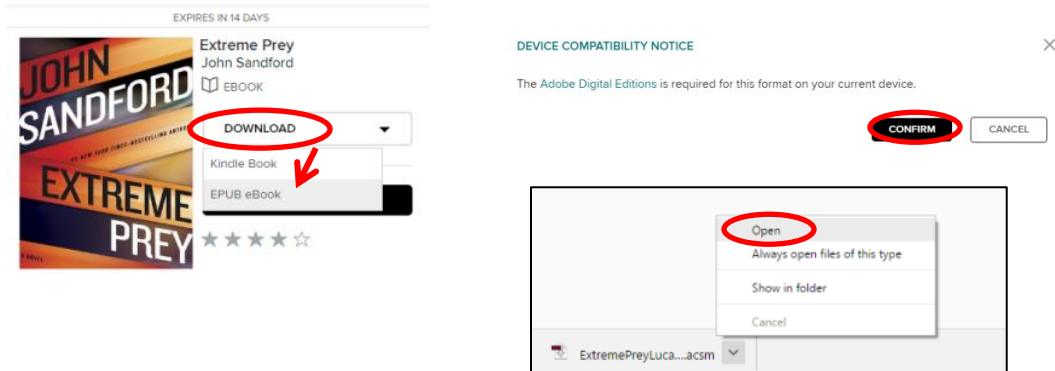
EXPIRES IN 14 DAYS

JOHN SANDFORD
#1 NEW YORK TIMES-BESTSELLING AUTHOR
EXTREME PREY
A NOVEL

Extreme Prey
John Sandford
EBOOK

DOWNLOAD
Kindle Book
EPUB eBook

DEVICE COMPATIBILITY NOTICE

The Adobe Digital Editions is required for this format on your current device.

CONFIRM
CANCEL

Open
Always open files of this type
Show in folder
Cancel

ExtremePreyLuca....acsm